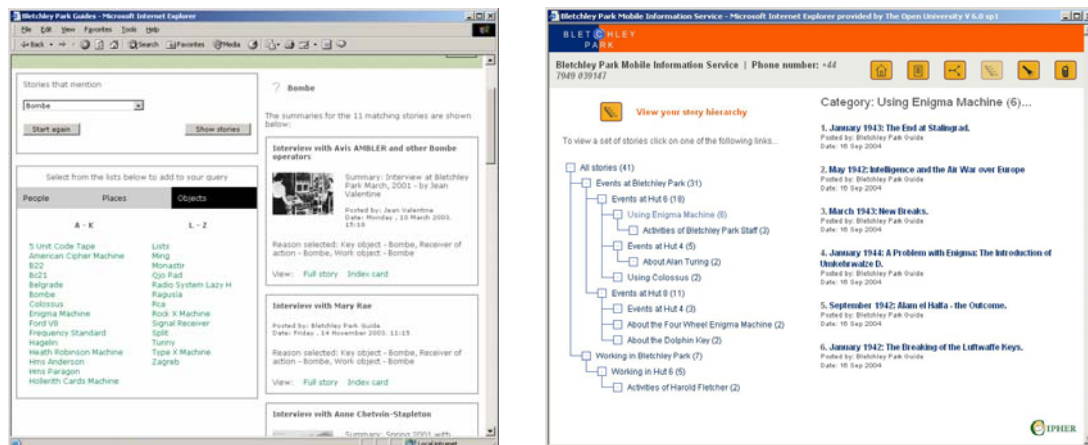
Bletchley Park Guides - Microsoft Internet Explorer

File Edit View Favorites Tools Help

Back Search Favorites Media

Stories that mention

Bombe

Start again

Show stories

Select from the lists below to add to your query

People Places Objects

A - K

5 Unit Code Tape
American Cipher Machine
B22
Bc21
Belgrade
Bombe
Colossus
Enigma Machine
Ford V8
Frequency Standard
Hagelin
Heath Robinson Machine
Hms Anderson
Hms Paragon
Hollerith Cards Machine

L - Z

Lists
Ming
Monastir
Ojo Pad
Radio System Lazy H
Ragusia
Rca
Rock X Machine
Signal Receiver
Split
Tunny
Type X Machine
Zagreb

? Bombe

The summaries for the 11 matching stories are shown below:

Interview with Avis AMBLER and other Bombe operators

Summary: Interview at Bletchley Park March, 2001 - by Jean Valentine

Posted by: Jean Valentine
Date: Monday , 10 March 2003, 15:16

Reason selected: Key object - Bombe, Receiver of action - Bombe, Work object - Bombe

View: Full story Index card

Interview with Mary Rae

Posted by: Bletchley Park Guide
Date: Friday , 14 November 2003, 11:15

Reason selected: Key object - Bombe, Receiver of action - Bombe, Work object - Bombe

View: Full story Index card

Interview with Anne Chetwin-Stapleton

Summary: Spring 2001 with

Local intranet

Bletchley Park Mobile Information Service - Microsoft Internet Explorer provided by The Open University V 6.0 sp1

BLETCHLEY PARK

Bletchley Park Mobile Information Service | Phone number: +44 7949 039147

View your story hierarchy

To view a set of stories click on one of the following links...

All stories (41)
Events at Bletchley Park (31)
Events at Hut 6 (18)
Using Enigma Machine (6)
Activities of Bletchley Park Staff (3)
Events at Hut 4 (5)
About Alan Turing (2)
Using Colossus (2)
Events at Hut 8 (11)
Events at Hut 4 (3)
About the Four Wheel Enigma Machine (2)
About the Dolphin Key (2)
Working in Bletchley Park (7)
Working in Hut 6 (5)
Activities of Harold Fletcher (2)

Category: Using Enigma Machine (6)...

1. January 1943: The End at Stalingrad.
Posted by: Bletchley Park Guide
Date: 16 Sep 2004

2. May 1942: Intelligence and the Air War over Europe
Posted by: Bletchley Park Guide
Date: 16 Sep 2004

3. March 1943: New Breaks.
Posted by: Bletchley Park Guide
Date: 16 Sep 2004

4. January 1944: A Problem with Enigma: The Introduction of Umkehrwalze D.
Posted by: Bletchley Park Guide
Date: 16 Sep 2004

5. September 1942: Alam el Halfa - the Outcome.
Posted by: Bletchley Park Guide
Date: 16 Sep 2004

6. January 1942: The Breaking of the Luftwaffe Keys.
Posted by: Bletchley Park Guide
Date: 16 Sep 2004

CIPHER